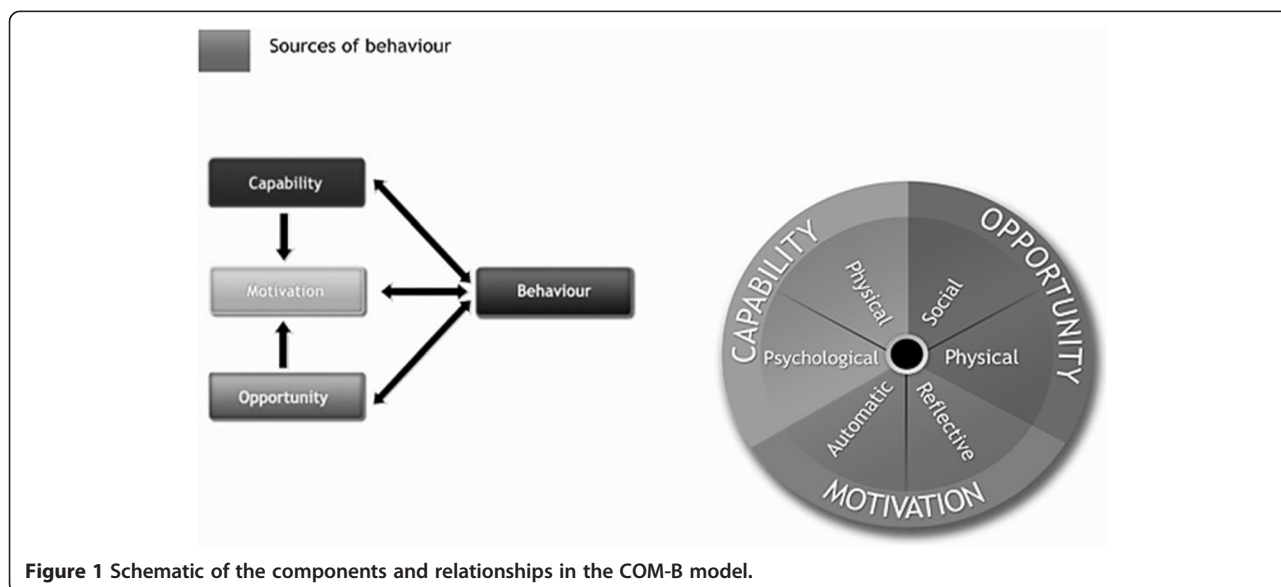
Sources of behaviour

Capability

Motivation

Opportunity

Behaviour

CAPABILITY

OPPORTUNITY

MOTIVATION

Physical

Social

Psychological

Physical

Automatic

Reflective

**Figure 1** Schematic of the components and relationships in the COM-B model.